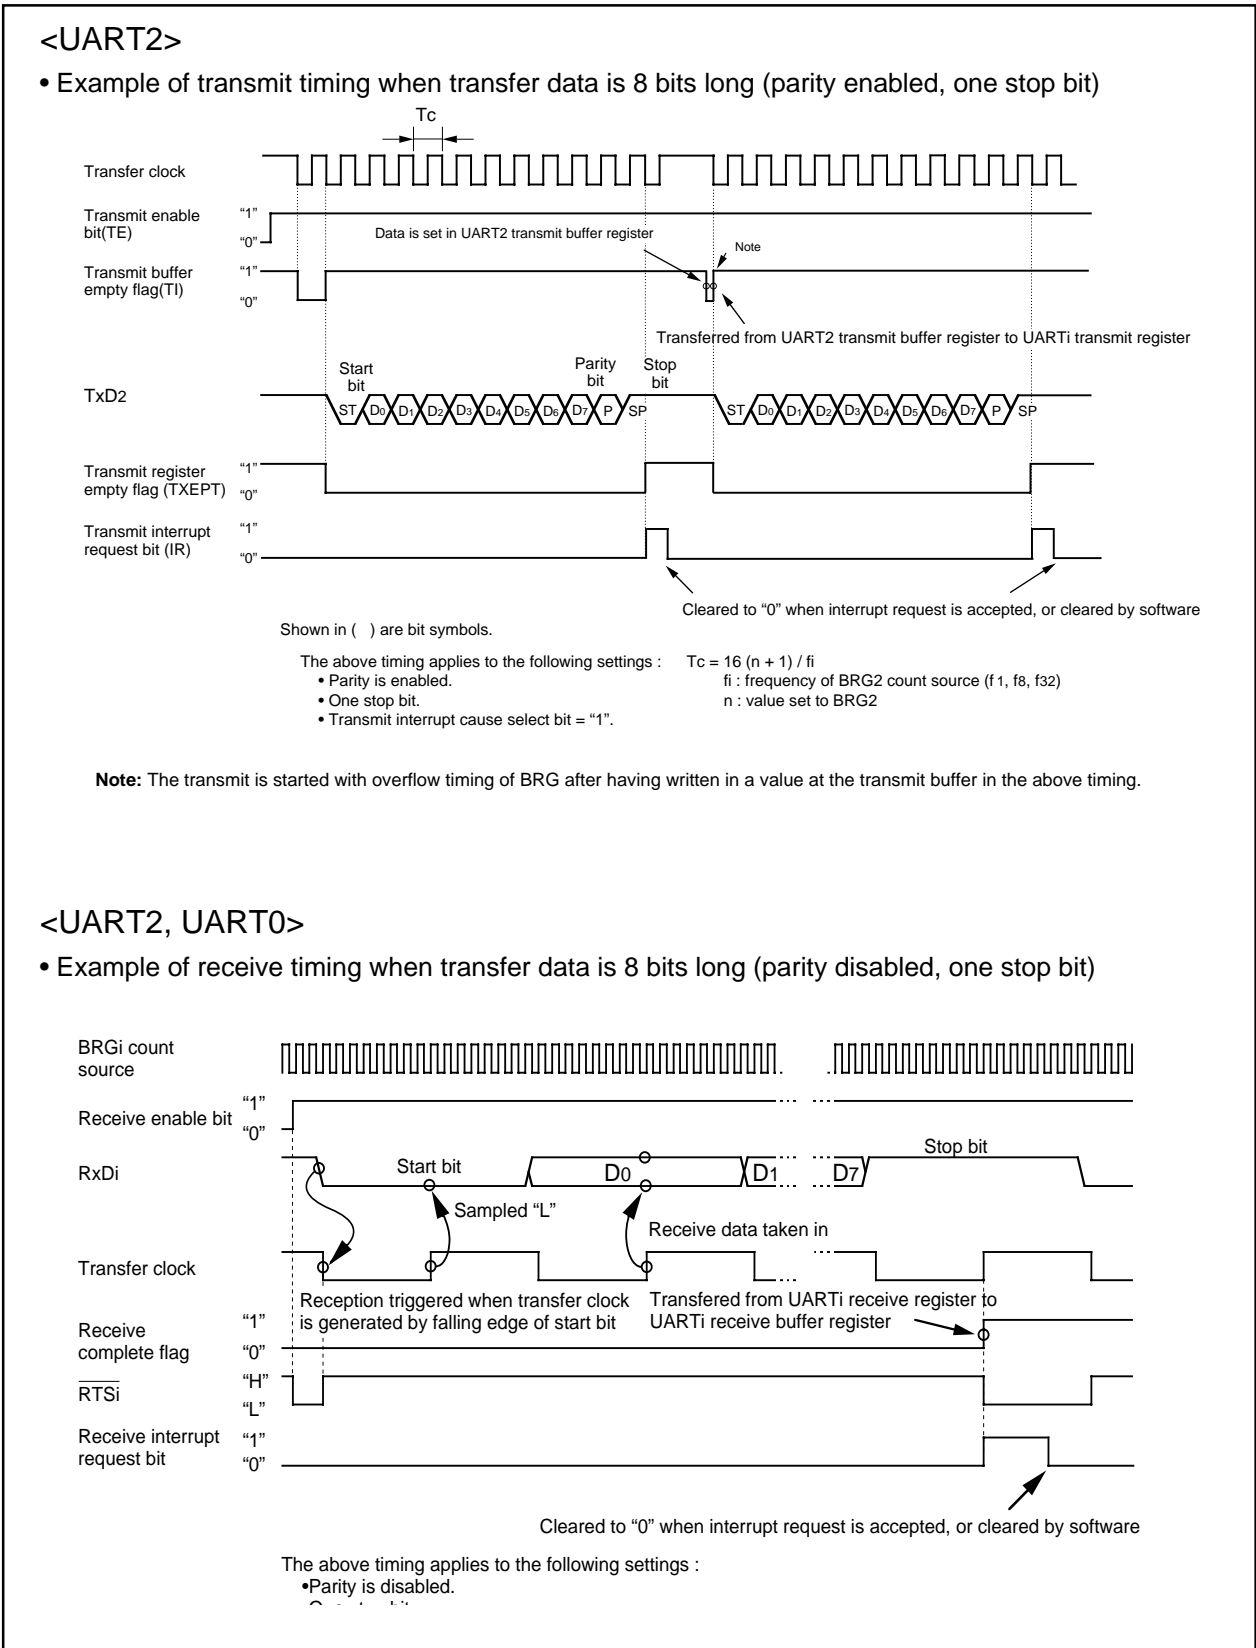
<UART2>

• Example of transmit timing when transfer data is 8 bits long (parity enabled, one stop bit)

Tc

Transfer clock

Transmit enable bit(TE)
"1"
"0"

Data is set in UART2 transmit buffer register

Note

Transmit buffer empty flag(TI)
"1"
"0"

Transferred from UART2 transmit buffer register to UARTi transmit register

Start bit
Parity bit
Stop bit

TxD2

ST $D_0$ $D_1$ $D_2$ $D_3$ $D_4$ $D_5$ $D_6$ $D_7$ P SP ST $D_0$ $D_1$ $D_2$ $D_3$ $D_4$ $D_5$ $D_6$ $D_7$ P SP

Transmit register empty flag (TXEPT)
"1"
"0"

Transmit interrupt request bit (IR)
"1"
"0"

Cleared to "0" when interrupt request is accepted, or cleared by software

Shown in ( ) are bit symbols.

The above timing applies to the following settings :
• Parity is enabled.
• One stop bit.
• Transmit interrupt cause select bit = "1".

Tc = 16 (n + 1) / fi
fi : frequency of BRG2 count source ($f_1$, $f_8$, $f_{32}$)
n : value set to BRG2

**Note:** The transmit is started with overflow timing of BRG after having written in a value at the transmit buffer in the above timing.

<UART2, UART0>

• Example of receive timing when transfer data is 8 bits long (parity disabled, one stop bit)

BRGi count source

Receive enable bit
"1"
"0"

Stop bit

RxDi

Start bit

$D_0$ $D_1$ $D_7$

Sampled "L"

Receive data taken in

Transfer clock

Reception triggered when transfer clock is generated by falling edge of start bit

Transfered from UARTi receive register to UARTi receive buffer register

Receive complete flag
"1"
"0"

$\overline{RTSi}$
"H"
"L"

Receive interrupt request bit
"1"
"0"

Cleared to "0" when interrupt request is accepted, or cleared by software

The above timing applies to the following settings :
•Parity is disabled.
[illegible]